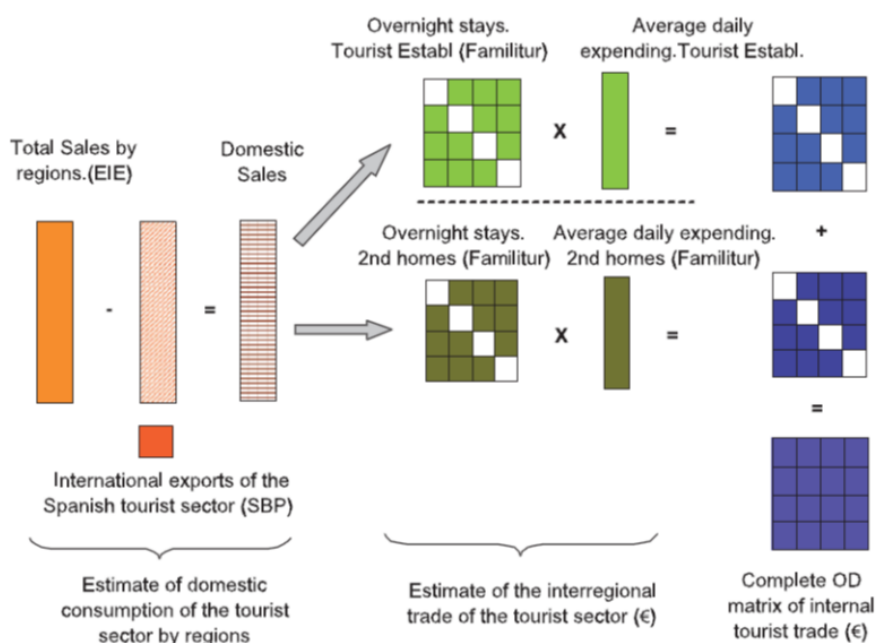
Overnight stays. Tourist Establ (Familitur)

Average daily expending.Tourist Establ.

Total Sales by regions.(EIE)

Domestic Sales

X

=

-

=

Overnight stays. 2nd homes (Familitur)

Average daily expending. 2nd homes (Familitur)

+

X

=

=

International exports of the Spanish tourist sector (SBP)

Estimate of domestic consumption of the tourist sector by regions

Estimate of the interregional trade of the tourist sector (€)

Complete OD matrix of internal tourist trade (€)